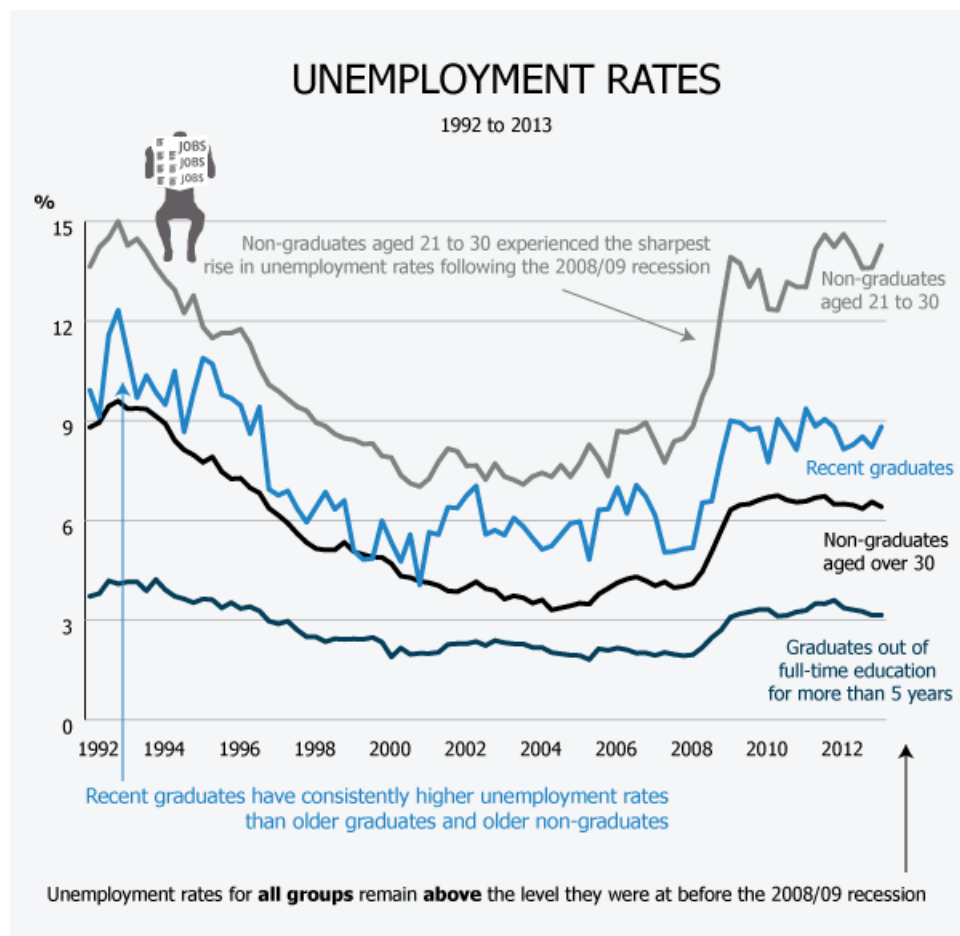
UNEMPLOYMENT RATES

1992 to 2013

JOBS
JOBS
JOBS

%

15
12
9
6
3
0

1992 1994 1996 1998 2000 2002 2004 2006 2008 2010 2012

Non-graduates aged 21 to 30 experienced the sharpest rise in unemployment rates following the 2008/09 recession

Non-graduates aged 21 to 30

Recent graduates

Non-graduates aged over 30

Graduates out of full-time education for more than 5 years

Recent graduates have consistently higher unemployment rates than older graduates and older non-graduates

Unemployment rates for **all groups** remain **above** the level they were at before the 2008/09 recession